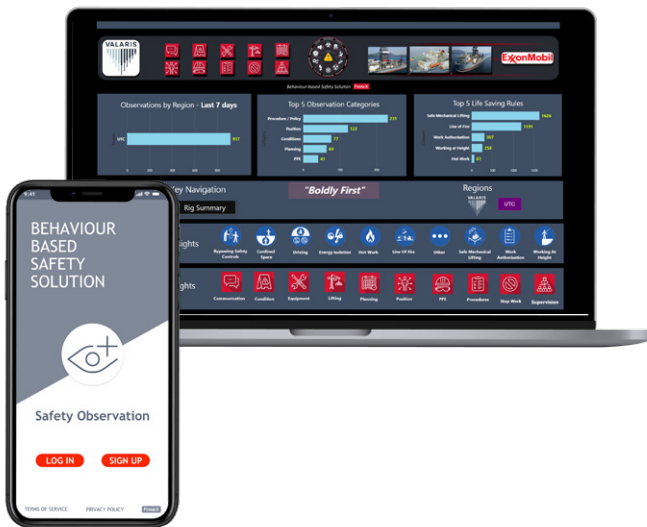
VALARIS

ExxonMobil

Behaviour based Safety Solution

Observations by Region - Last 7 days

UTC

Top 5 Observation Categories

Procedure / Policy

Position

Conditions

Planning

PPE

Top 5 Life Saving Rules

Safe Mechanical Lifting

Line of Fire

Work Authorisation

Working at Height

Hot Work

Key Navigation

Rig Summary

"Boldly First"

Regions

VALARIS

UTC

Bypassing Safety Controls

Confined Space

Driving

Energy Isolation

Hot Work

Line Of Fire

Other

Safe Mechanical Lifting

Work Authorisation

Working At Height

Communication

Condition

Equipment

Lifting

Planning

Position

PPE

Procedure

Stop Work

Supervision

BEHAVIOUR BASED SAFETY SOLUTION

Safety Observation

LOG IN

SIGN UP

TERMS OF SERVICE

PRIVACY POLICY